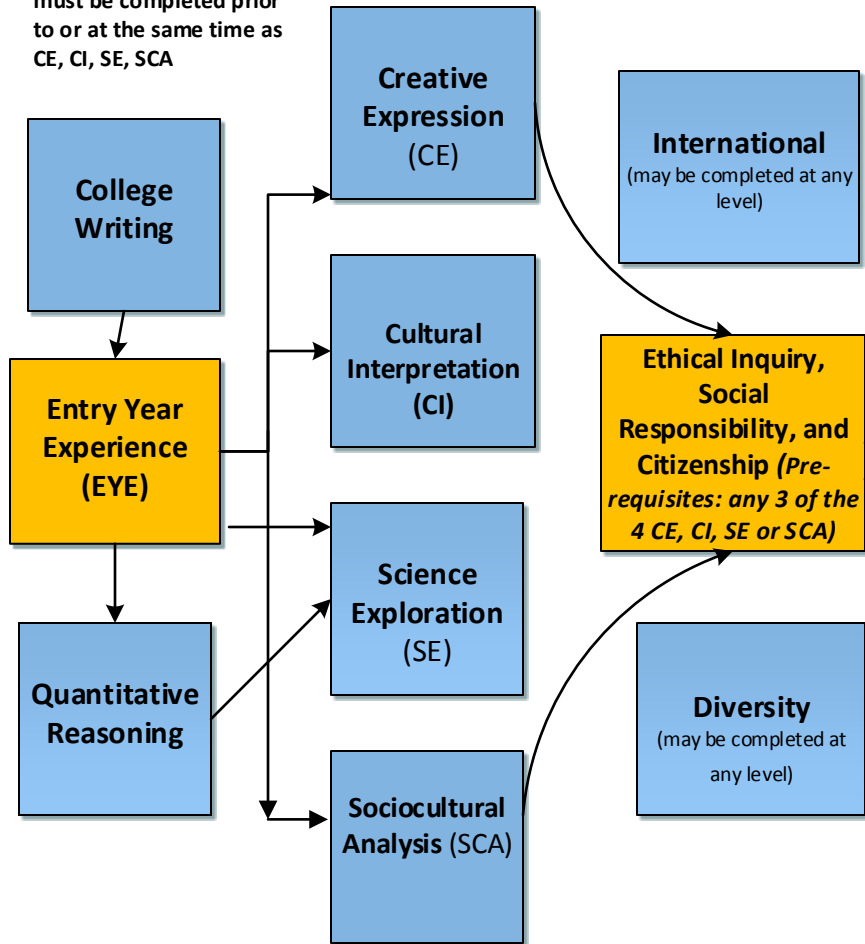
must be completed prior to or at the same time as CE, CI, SE, SCA

Creative Expression (CE)

International (may be completed at any level)

College Writing

Cultural Interpretation (CI)

Entry Year Experience (EYE)

Ethical Inquiry, Social Responsibility, and Citizenship *(Prerequisites: any 3 of the 4 CE, CI, SE or SCA)*

Science Exploration (SE)

Quantitative Reasoning

Diversity (may be completed at any level)

Sociocultural Analysis (SCA)